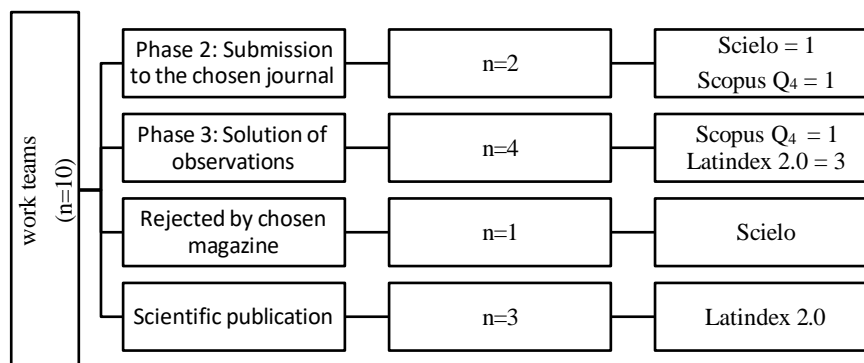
work teams (n=10)

Phase 2: Submission to the chosen journal

n=2

Scielo = 1
Scopus $Q_4$ = 1

Phase 3: Solution of observations

n=4

Scopus $Q_4$ = 1
Latindex 2.0 = 3

Rejected by chosen magazine

n=1

Scielo

Scientific publication

n=3

Latindex 2.0